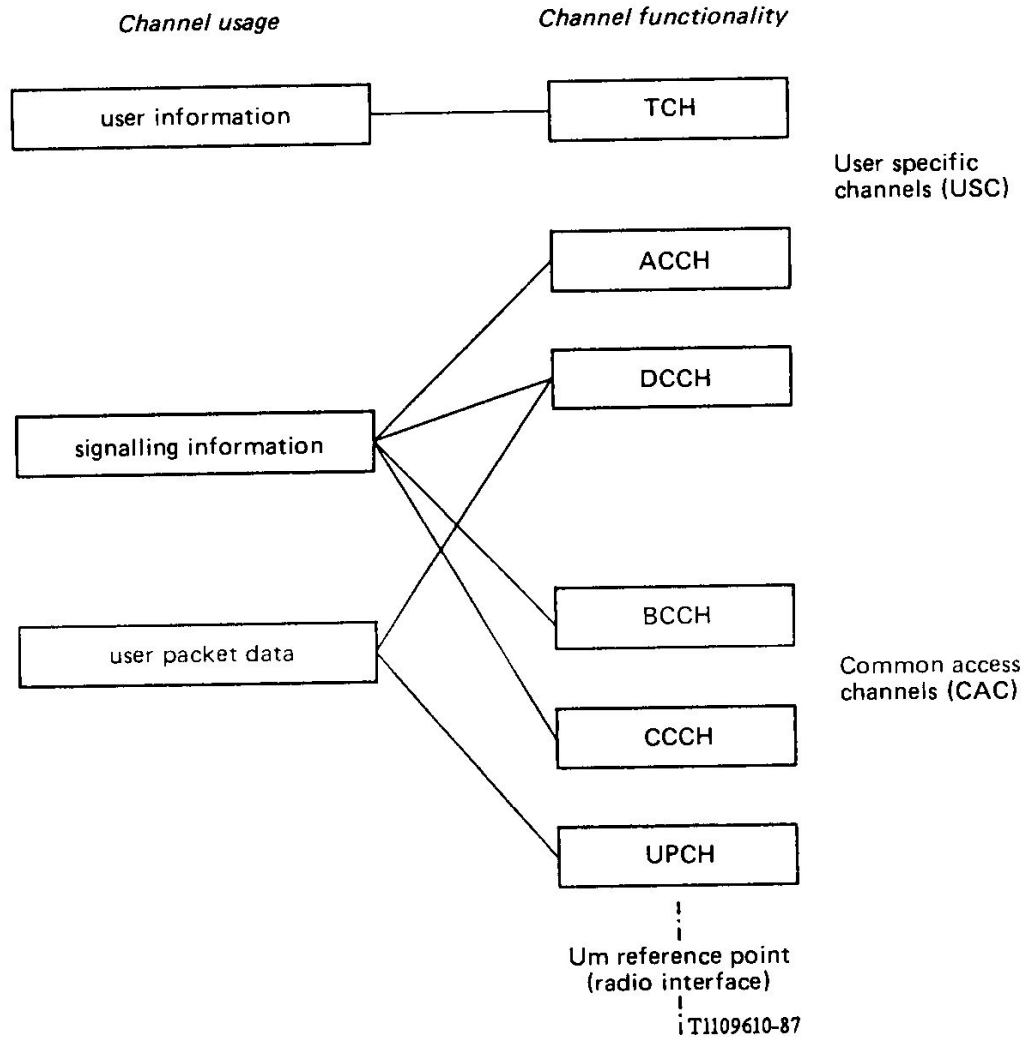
Channel usage

Channel functionality

user information

TCH

User specific channels (USC)

ACCH

DCCH

signalling information

BCCH

user packet data

Common access channels (CAC)

CCCH

UPCH

Um reference point (radio interface)

T1109610-87